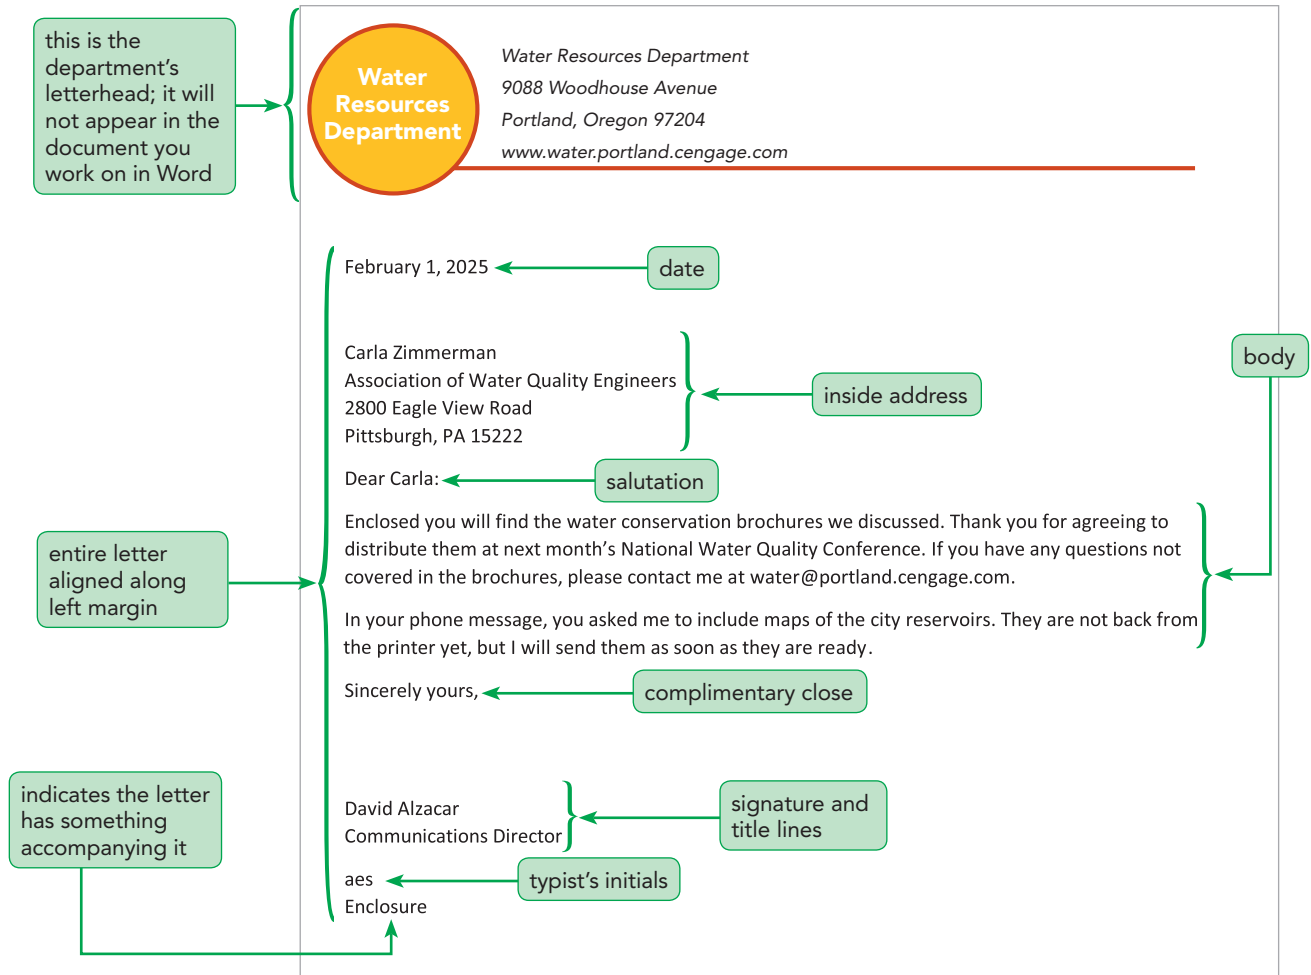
this is the department's letterhead; it will not appear in the document you work on in Word

Water Resources Department

Water Resources Department
9088 Woodhouse Avenue
Portland, Oregon 97204
www.water.portland.cengage.com

February 1, 2025

date

Carla Zimmerman
Association of Water Quality Engineers
2800 Eagle View Road
Pittsburgh, PA 15222

inside address

body

Dear Carla:

salutation

entire letter aligned along left margin

Enclosed you will find the water conservation brochures we discussed. Thank you for agreeing to distribute them at next month's National Water Quality Conference. If you have any questions not covered in the brochures, please contact me at water@portland.cengage.com.

In your phone message, you asked me to include maps of the city reservoirs. They are not back from the printer yet, but I will send them as soon as they are ready.

Sincerely yours,

complimentary close

David Alzacar
Communications Director

signature and title lines

indicates the letter has something accompanying it

aes

typist's initials

Enclosure